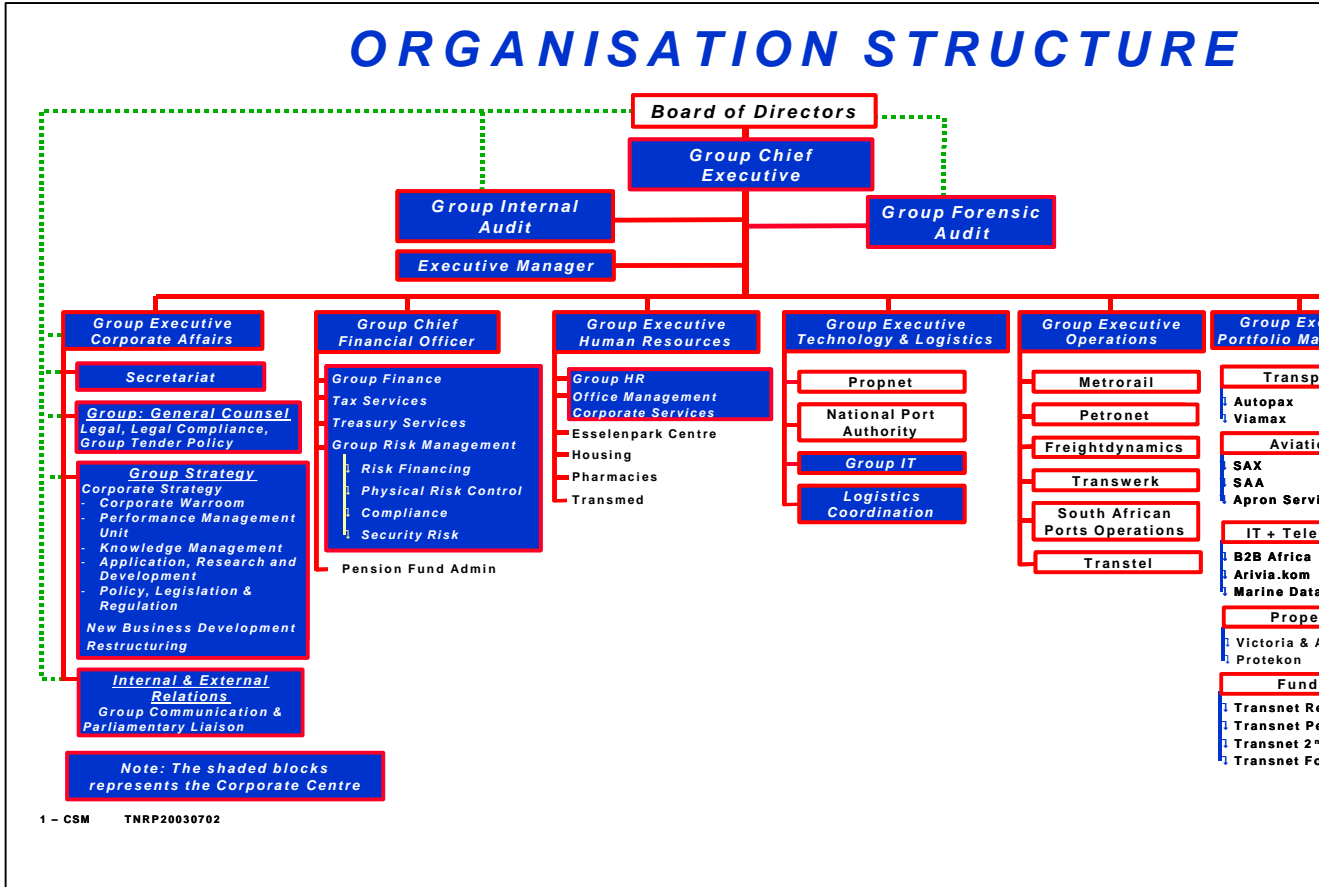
ORGANISATION STRUCTURE

Board of Directors

Group Chief Executive

Group Internal Audit

Group Forensic Audit

Executive Manager

Group Executive Corporate Affairs

Secretariat

Group: General Counsel
Legal, Legal Compliance, Group Tender Policy

Group Strategy
Corporate Strategy
- Corporate Warroom
- Performance Management Unit
- Knowledge Management
- Application, Research and Development
- Policy, Legislation & Regulation
New Business Development
Restructuring

Internal & External Relations
Group Communication & Parliamentary Liaison

Note: The shaded blocks represents the Corporate Centre

Group Chief Financial Officer

Group Finance
Tax Services
Treasury Services
Group Risk Management
Risk Financing
Physical Risk Control
Compliance
Security Risk

Pension Fund Admin

Group Executive Human Resources

Group HR
Office Management
Corporate Services
Esselenpark Centre
Housing
Pharmacies
Transmed

Group Executive Technology & Logistics

Propnet
National Port Authority
Group IT
Logistics Coordination

Group Executive Operations

Metrorail
Petronet
Freightdynamics
Transwerk
South African Ports Operations
Transtel

Group Exe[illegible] Portfolio Ma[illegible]

Transp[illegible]
Autopax
Viamax

Aviati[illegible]
SAX
SAA
Apron Servi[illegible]

IT + Tele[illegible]
B2B Africa
Arivia.kom
Marine Data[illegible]

Prope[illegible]
Victoria & A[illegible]
Protekon

Fund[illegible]
Transnet Re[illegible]
Transnet Pe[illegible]
Transnet 2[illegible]
Transnet Fo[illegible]

1 – CSM TNRP20030702